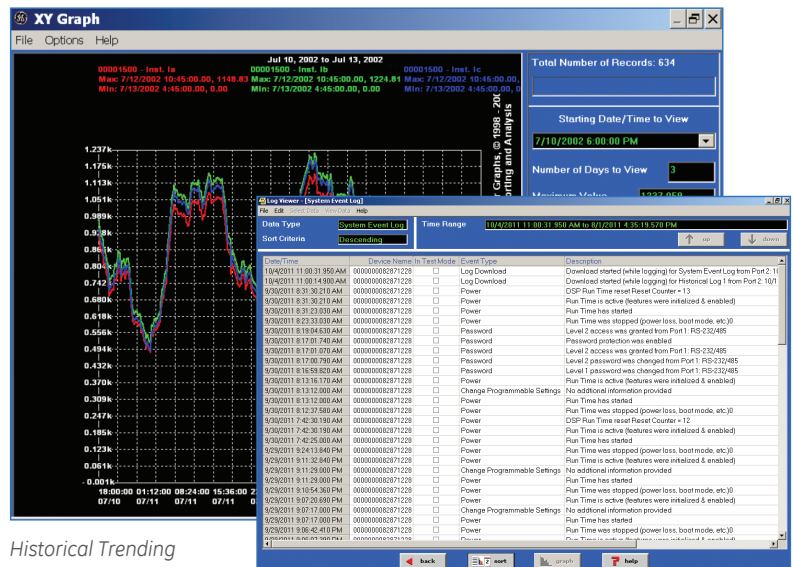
XY Graph

File Options Help

Jul 10, 2002 to Jul 13, 2002

00001500 - Inst. Ia
Max: 7/12/2002 10:45:00.00, 1148.83
Min: 7/13/2002 4:45:00.00, 0.00

00001500 - Inst. Ib
Max: 7/12/2002 10:45:00.00, 1224.81
Min: 7/13/2002 4:45:00.00, 0.00

00001500 - Inst. Ic
Max: 7/12/2002 10:45:00.00,
Min: 7/13/2002 4:45:00.00,

r Graphs, © 1998 - 20
orting and Analysis

1.237k
1.175k
1.113k
1.051k
0.989k
0.9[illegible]k
0.86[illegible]k
0.804k
0.742k
0.680k
0.618k
0.556k
0.494k
0.432k
0.370k
0.309k
0.247k
0.185k
0.123k
0.061k
- 0.001k

18:00:00 01:12:00 08:24:00 15:36:00 2
07/10 07/11 07/11 07/11

Total Number of Records: 634

Starting Date/Time to View
7/10/2002 6:00:00 PM

Number of Days to View 3

Maximum Value 1237.059

Historical Trending

Log Viewer - [System Event Log]

File Edit Select Data View Data Help

Data Type System Event Log
Sort Criteria Descending

Time Range 10/4/2011 11:00:31.950 AM to 8/1/2011 4:35:19.570 PM

up down

| Date/Time | Device Name | In Test Mode | Event Type | Description |
|---|---|---|---|---|
| 10/4/2011 11:00:31.950 AM | 0000000082871228 | ☐ | Log Download | Download started (while logging) for System Event Log from Port 2: 10/ |
| 10/4/2011 11:00:14.900 AM | 0000000082871228 | ☐ | Log Download | Download started (while logging) for Historical Log 1 from Port 2: 10/1 |
| 9/30/2011 8:31:30.210 AM | 0000000082871228 | ☐ | Power | DSP Run Time reset Reset Counter = 13 |
| 9/30/2011 8:31:30.210 AM | 0000000082871228 | ☐ | Power | Run Time is active (features were initialized & enabled) |
| 9/30/2011 8:31:23.030 AM | 0000000082871228 | ☐ | Power | Run Time has started |
| 9/30/2011 8:23:33.030 AM | 0000000082871228 | ☐ | Power | Run Time was stopped (power loss, boot mode, etc.)0 |
| 9/30/2011 8:19:04.630 AM | 0000000082871228 | ☐ | Password | Level 2 access was granted from Port 1: RS-232/485 |
| 9/30/2011 8:17:01.740 AM | 0000000082871228 | ☐ | Password | Password protection was enabled |
| 9/30/2011 8:17:01.070 AM | 0000000082871228 | ☐ | Password | Level 2 access was granted from Port 1: RS-232/485 |
| 9/30/2011 8:17:00.790 AM | 0000000082871228 | ☐ | Password | Level 2 password was changed from Port 1: RS-232/485 |
| 9/30/2011 8:16:59.820 AM | 0000000082871228 | ☐ | Password | Level 1 password was changed from Port 1: RS-232/485 |
| 9/30/2011 8:13:16.170 AM | 0000000082871228 | ☐ | Power | Run Time is active (features were initialized & enabled) |
| 9/30/2011 8:13:12.000 AM | 0000000082871228 | ☐ | Change Programmable Settings | No additional information provided |
| 9/30/2011 8:13:12.000 AM | 0000000082871228 | ☐ | Power | Run Time has started |
| 9/30/2011 8:12:37.580 AM | 0000000082871228 | ☐ | Power | Run Time was stopped (power loss, boot mode, etc.)0 |
| 9/30/2011 7:42:30.190 AM | 0000000082871228 | ☐ | Power | DSP Run Time reset Reset Counter = 12 |
| 9/30/2011 7:42:30.190 AM | 0000000082871228 | ☐ | Power | Run Time is active (features were initialized & enabled) |
| 9/30/2011 7:42:25.000 AM | 0000000082871228 | ☐ | Power | Run Time has started |
| 9/29/2011 9:24:13.840 PM | 0000000082871228 | ☐ | Power | Run Time was stopped (power loss, boot mode, etc.)0 |
| 9/29/2011 9:11:32.840 PM | 0000000082871228 | ☐ | Power | Run Time is active (features were initialized & enabled) |
| 9/29/2011 9:11:29.000 PM | 0000000082871228 | ☐ | Change Programmable Settings | No additional information provided |
| 9/29/2011 9:11:29.000 PM | 0000000082871228 | ☐ | Power | Run Time has started |
| 9/29/2011 9:10:54.360 PM | 0000000082871228 | ☐ | Power | Run Time was stopped (power loss, boot mode, etc.)0 |
| 9/29/2011 9:07:20.690 PM | 0000000082871228 | ☐ | Power | Run Time is active (features were initialized & enabled) |
| 9/29/2011 9:07:17.000 PM | 0000000082871228 | ☐ | Change Programmable Settings | No additional information provided |
| 9/29/2011 9:07:17.000 PM | 0000000082871228 | ☐ | Power | Run Time has started |
| 9/29/2011 9:06:42.410 PM | 0000000082871228 | ☐ | Power | Run Time was stopped (power loss, boot mode, etc.)0 |

back sort graph help